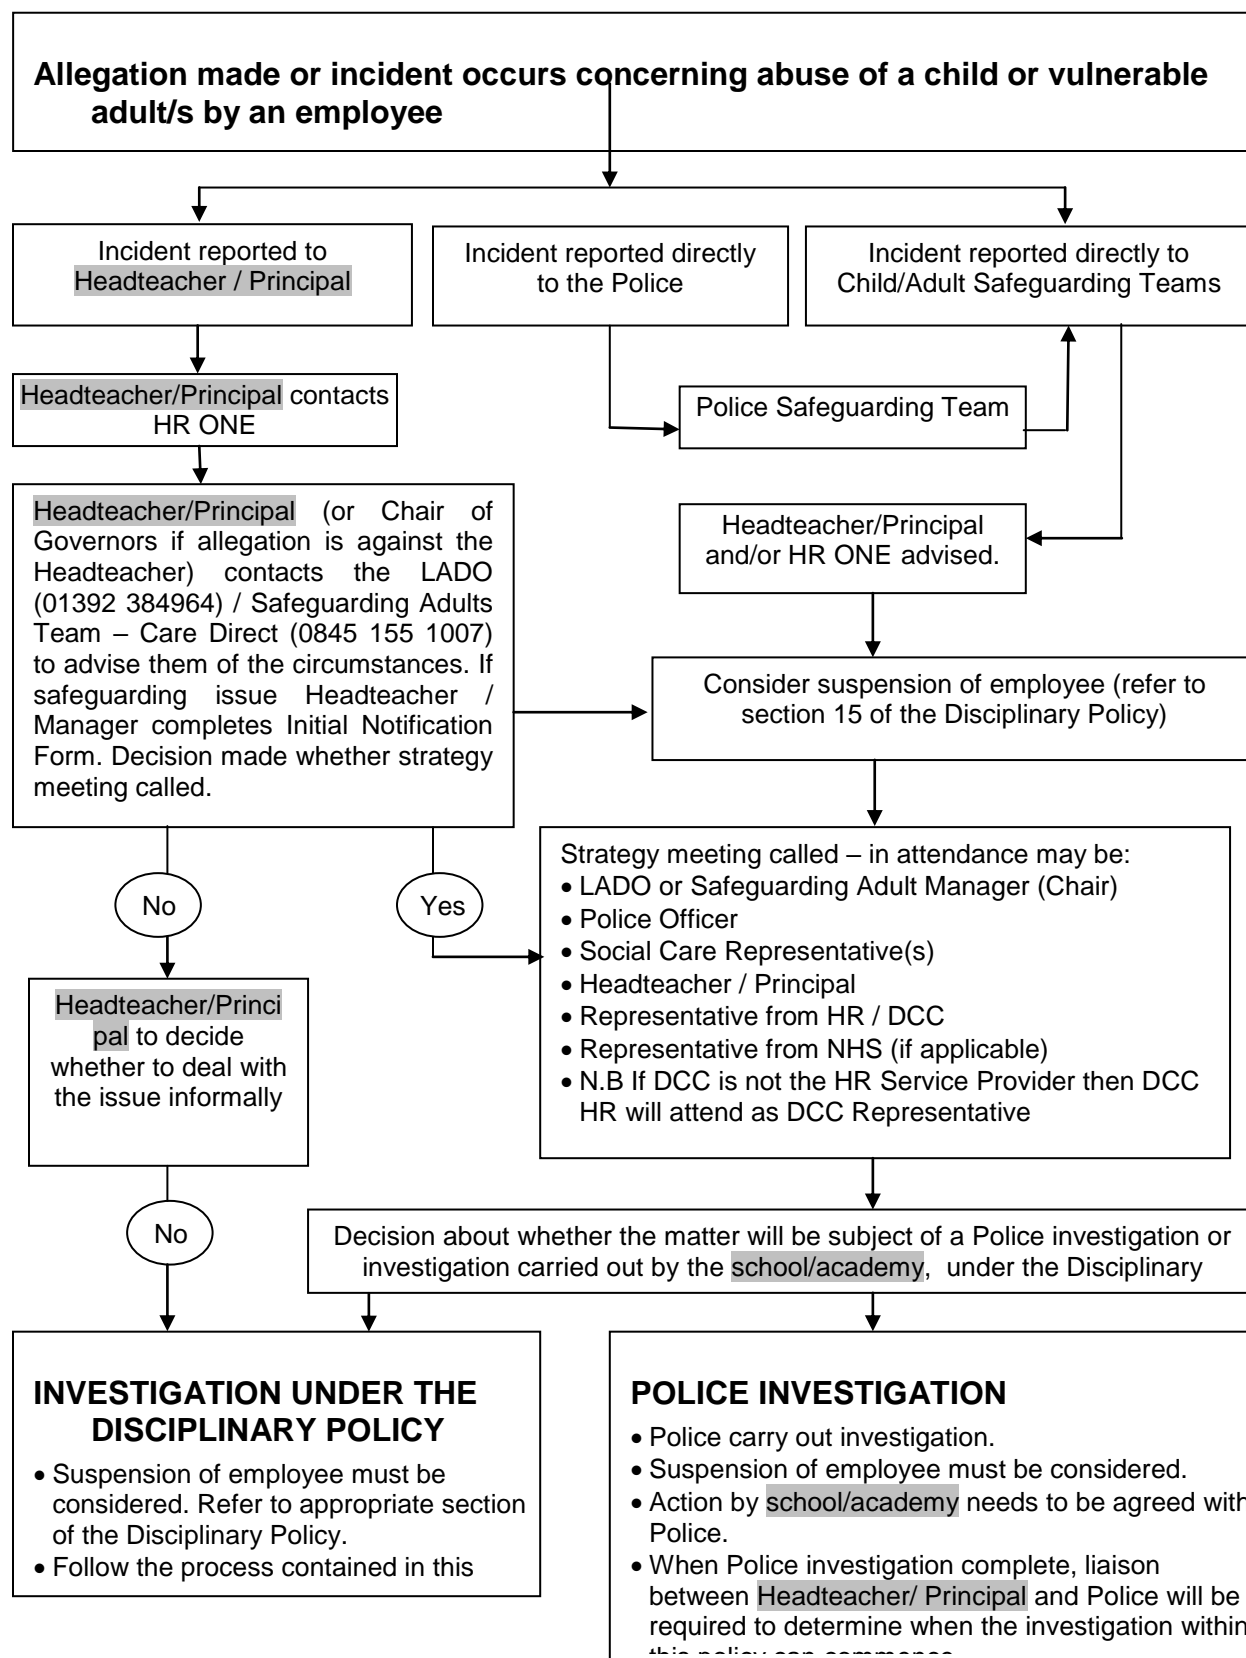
Allegation made or incident occurs concerning abuse of a child or vulnerable adult/s by an employee

Incident reported to Headteacher / Principal

Incident reported directly to the Police

Incident reported directly to Child/Adult Safeguarding Teams

Headteacher/Principal contacts HR ONE

Police Safeguarding Team

Headteacher/Principal (or Chair of Governors if allegation is against the Headteacher) contacts the LADO (01392 384964) / Safeguarding Adults Team – Care Direct (0845 155 1007) to advise them of the circumstances. If safeguarding issue Headteacher / Manager completes Initial Notification Form. Decision made whether strategy meeting called.

Headteacher/Principal and/or HR ONE advised.

Consider suspension of employee (refer to section 15 of the Disciplinary Policy)

No

Yes

Strategy meeting called – in attendance may be:
• LADO or Safeguarding Adult Manager (Chair)
• Police Officer
• Social Care Representative(s)
• Headteacher / Principal
• Representative from HR / DCC
• Representative from NHS (if applicable)
• N.B If DCC is not the HR Service Provider then DCC HR will attend as DCC Representative

Headteacher/Principal to decide whether to deal with the issue informally

No

Decision about whether the matter will be subject of a Police investigation or investigation carried out by the school/academy, under the Disciplinary

INVESTIGATION UNDER THE DISCIPLINARY POLICY
• Suspension of employee must be considered. Refer to appropriate section of the Disciplinary Policy.
• Follow the process contained in this

POLICE INVESTIGATION
• Police carry out investigation.
• Suspension of employee must be considered.
• Action by school/academy needs to be agreed with Police.
• When Police investigation complete, liaison between Headteacher/ Principal and Police will be required to determine when the investigation within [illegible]